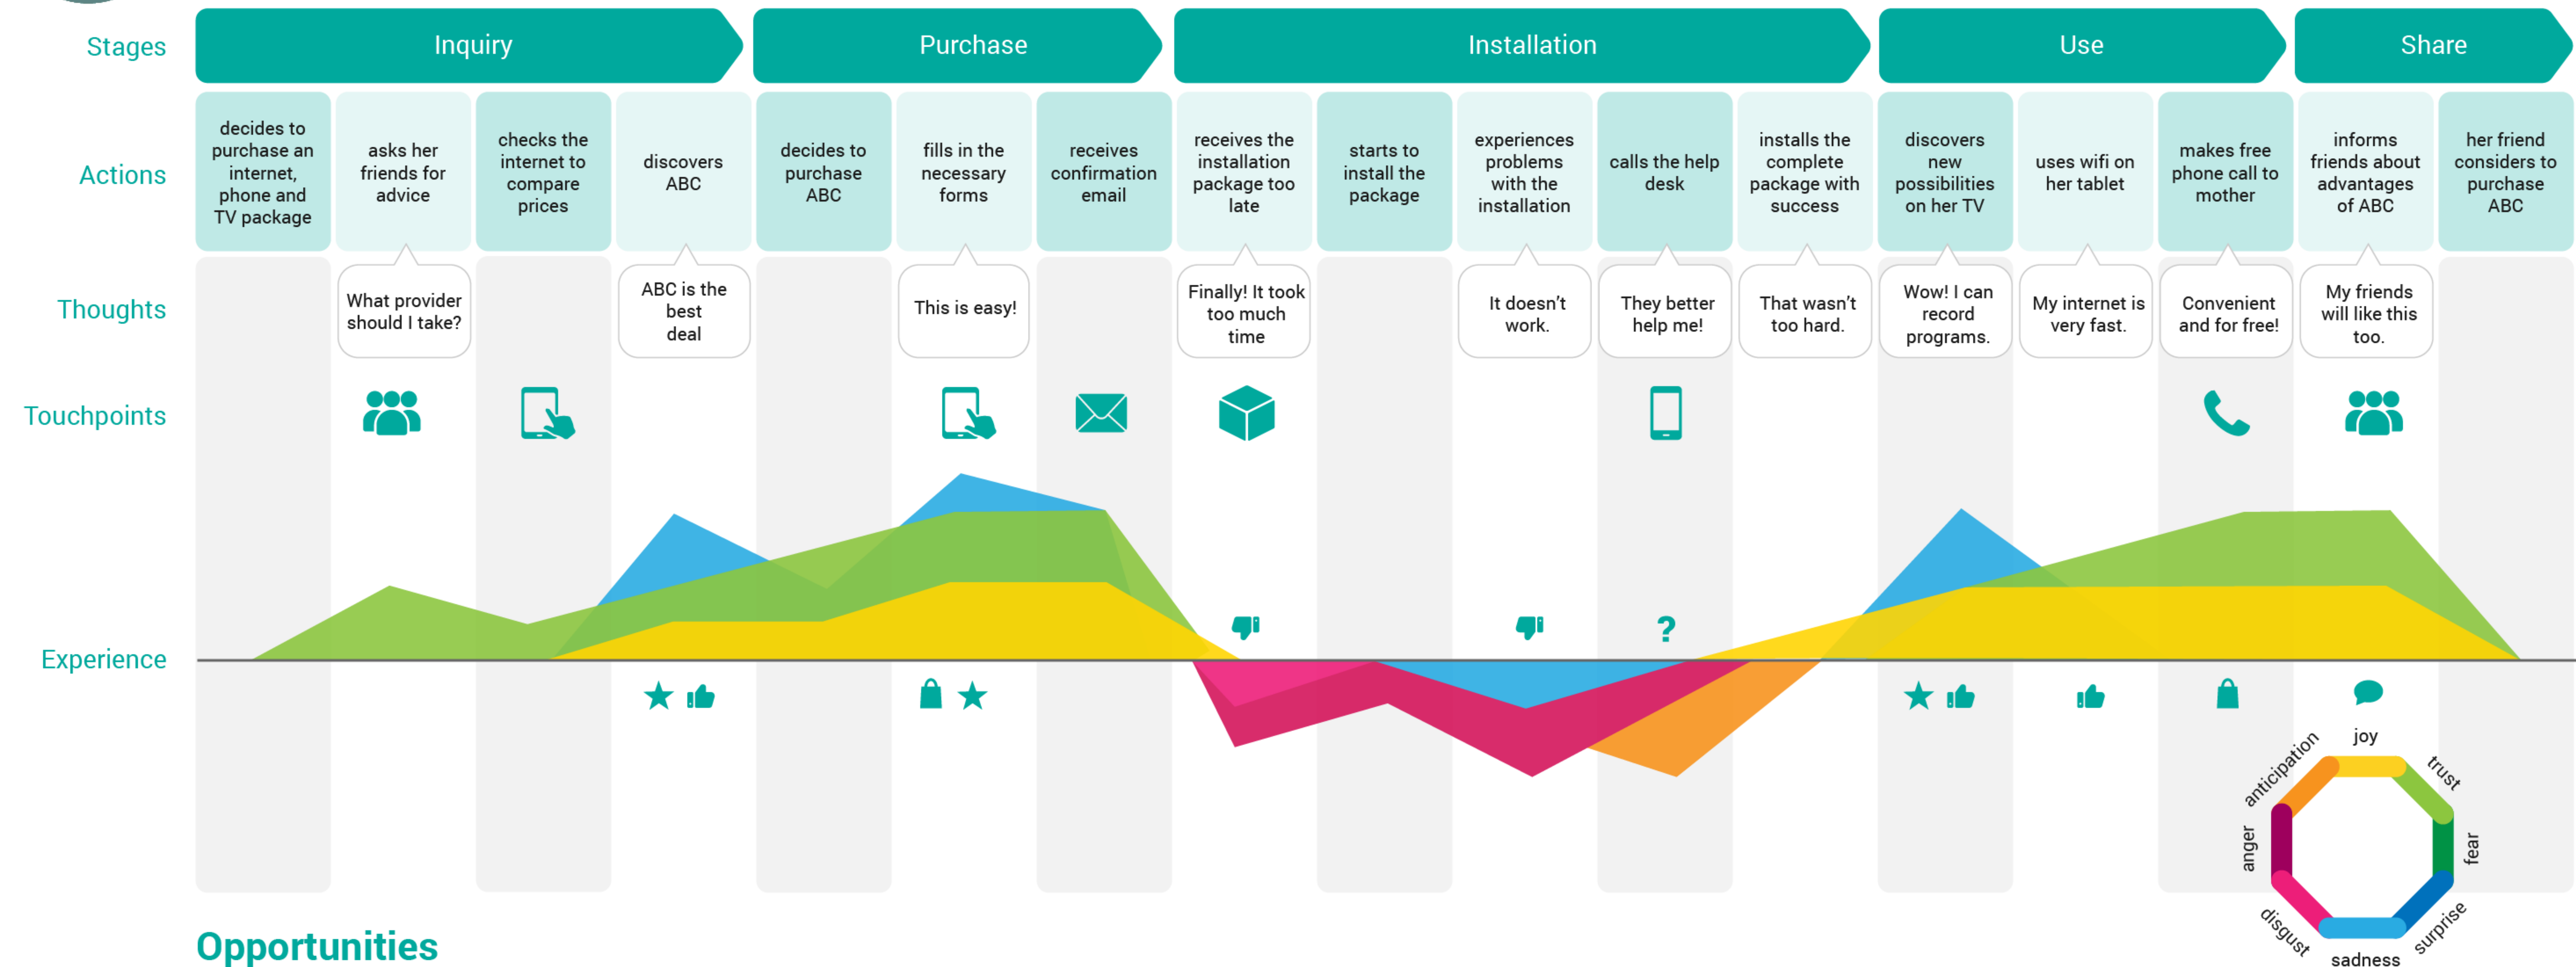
Stages

Inquiry

Purchase

Installation

Use

Share

Actions

decides to purchase an internet, phone and TV package

asks her friends for advice

checks the internet to compare prices

discovers ABC

decides to purchase ABC

fills in the necessary forms

receives confirmation email

receives the installation package too late

starts to install the package

experiences problems with the installation

calls the help desk

installs the complete package with success

discovers new possibilities on her TV

uses wifi on her tablet

makes free phone call to mother

informs friends about advantages of ABC

her friend considers to purchase ABC

Thoughts

What provider should I take?

ABC is the best deal

This is easy!

Finally! It took too much time

It doesn't work.

They better help me!

That wasn't too hard.

Wow! I can record programs.

My internet is very fast.

Convenient and for free!

My friends will like this too.

Touchpoints

Experience

?

joy

trust

fear

surprise

sadness

disgust

anger

anticipation

Opportunities